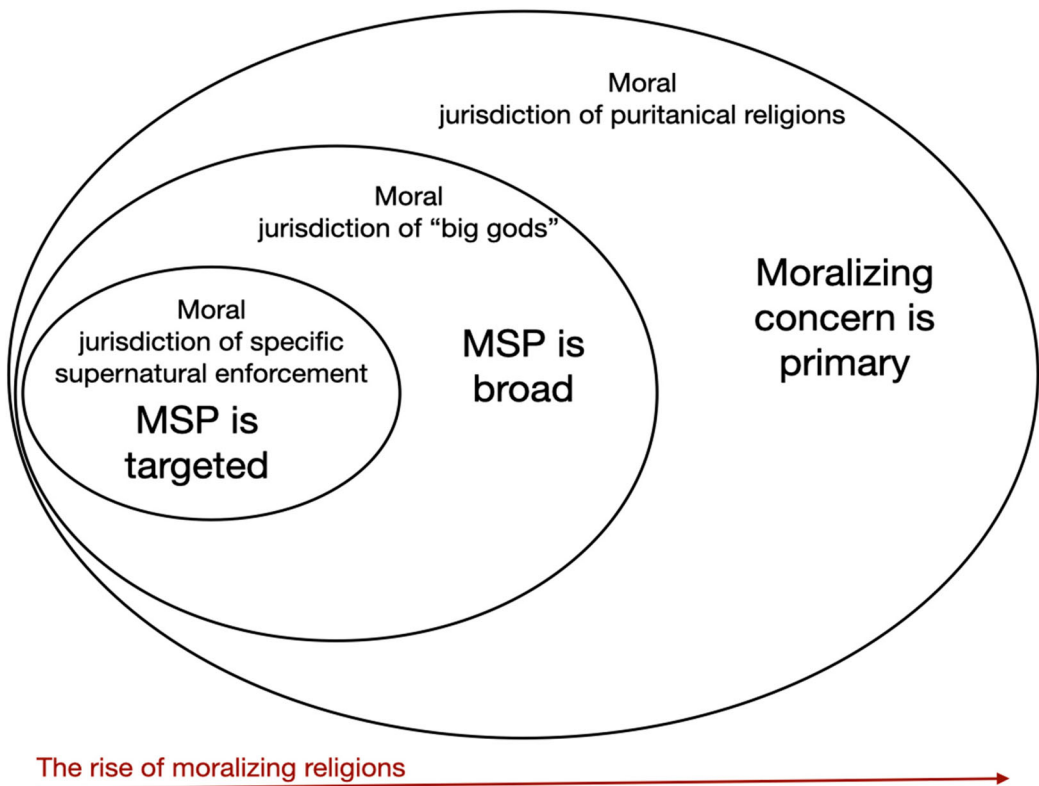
Moral
jurisdiction of puritanical religions

Moral
jurisdiction of “big gods”

Moralizing concern is primary

Moral
jurisdiction of specific supernatural enforcement

MSP is targeted

MSP is broad

The rise of moralizing religions